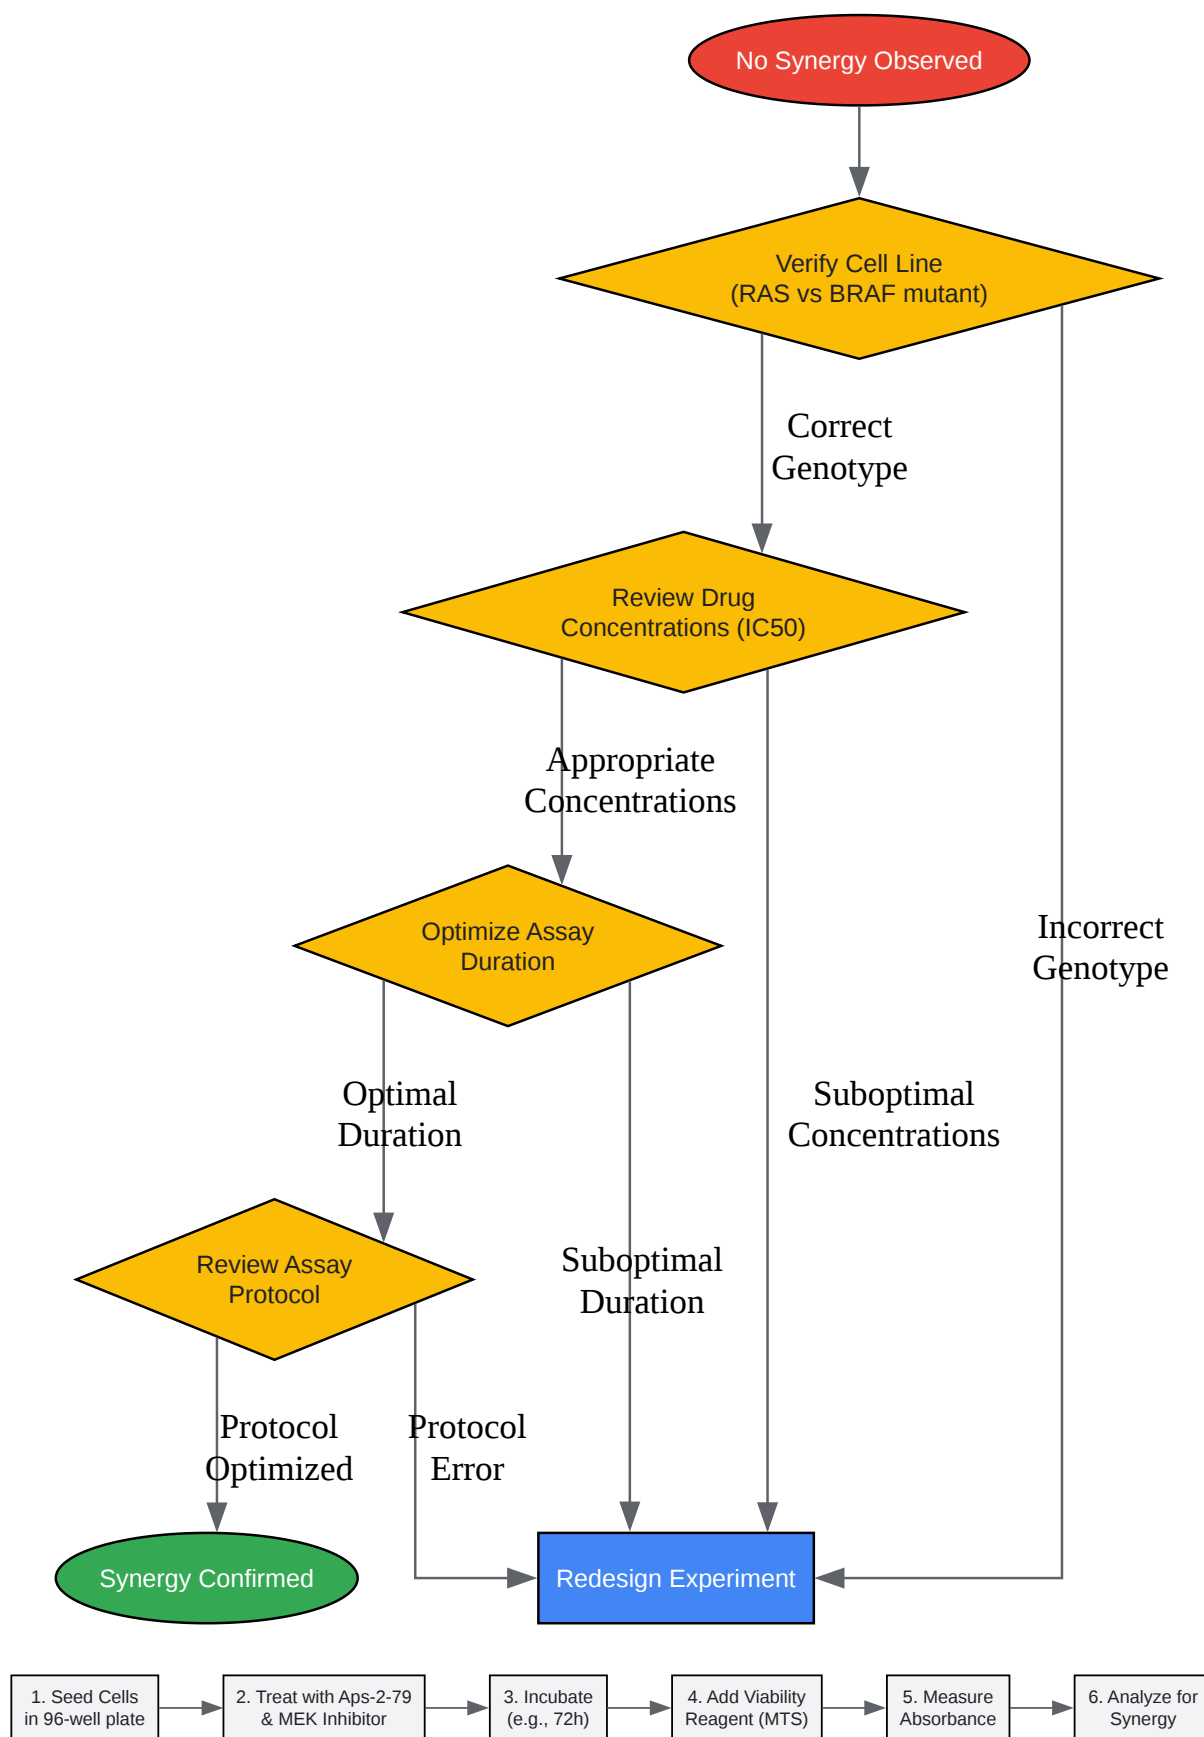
No Synergy Observed

Verify Cell Line (RAS vs BRAF mutant)

Correct Genotype

Incorrect Genotype

Review Drug Concentrations (IC50)

Appropriate Concentrations

Suboptimal Concentrations

Optimize Assay Duration

Optimal Duration

Suboptimal Duration

Review Assay Protocol

Protocol Optimized

Protocol Error

Synergy Confirmed

Redesign Experiment

1. Seed Cells in 96-well plate

2. Treat with Aps-2-79 & MEK Inhibitor

3. Incubate (e.g., 72h)

4. Add Viability Reagent (MTS)

5. Measure Absorbance

6. Analyze for Synergy